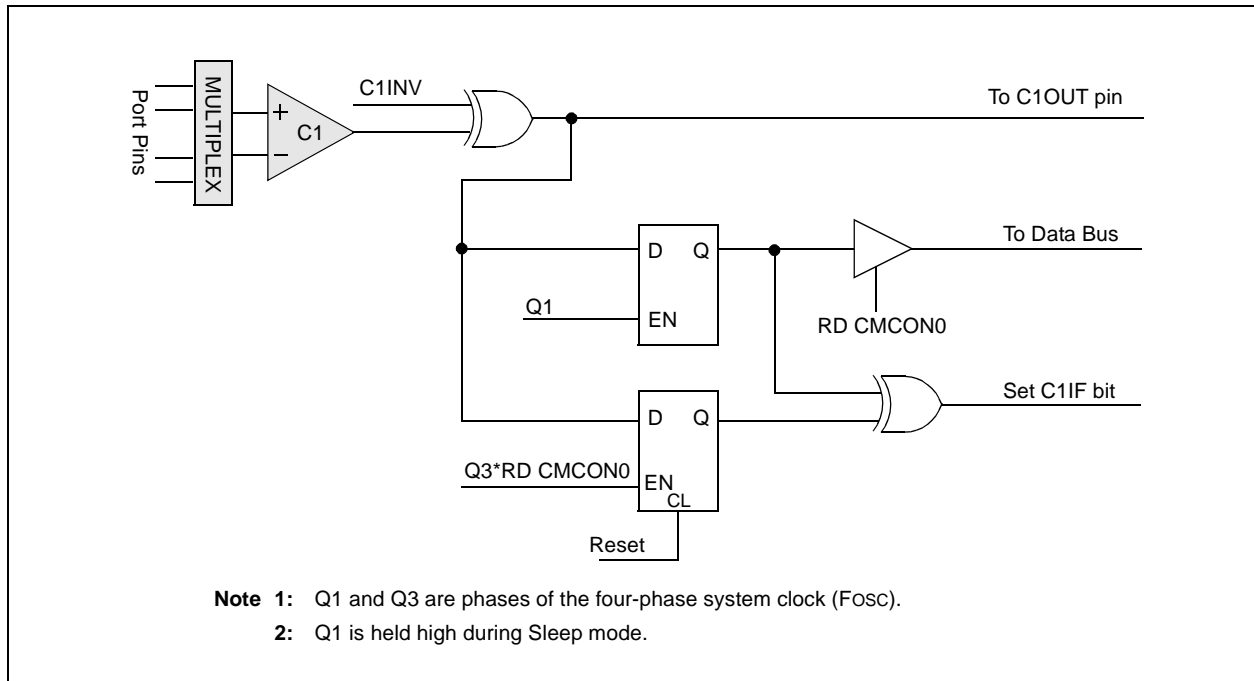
Port Pins
MULTIPLEX
+
C1
−
C1INV
To C1OUT pin
D Q
Q1
EN
To Data Bus
RD CMCON0
D Q
Q3*RD CMCON0
EN
CL
Set C1IF bit
Reset

**Note 1:** Q1 and Q3 are phases of the four-phase system clock (FOSC).

**2:** Q1 is held high during Sleep mode.